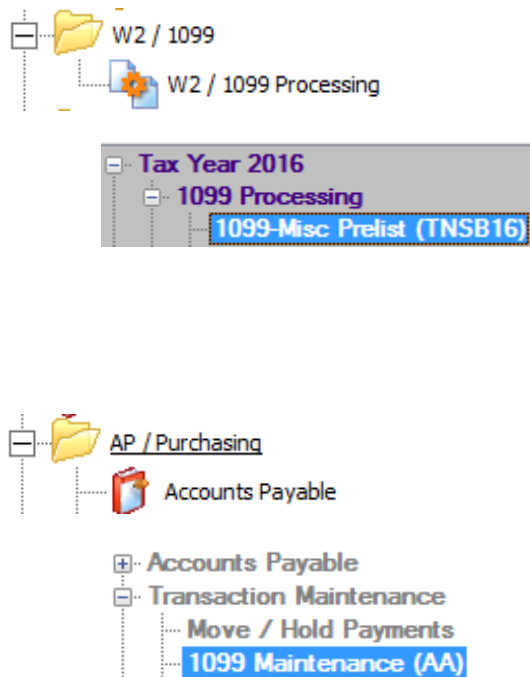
W2 / 1099
W2 / 1099 Processing

Tax Year 2016
1099 Processing
1099-Misc Prelist (TNSB16)

AP / Purchasing
Accounts Payable

Accounts Payable
Transaction Maintenance
Move / Hold Payments
1099 Maintenance (AA)